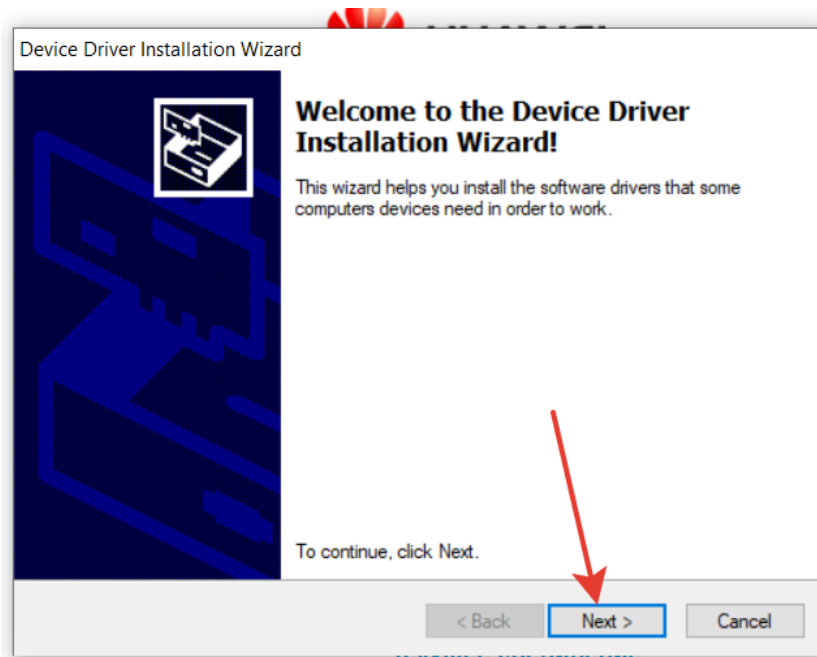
Device Driver Installation Wizard

Welcome to the Device Driver Installation Wizard!

This wizard helps you install the software drivers that some computers devices need in order to work.

To continue, click Next.

< Back
Next >
Cancel